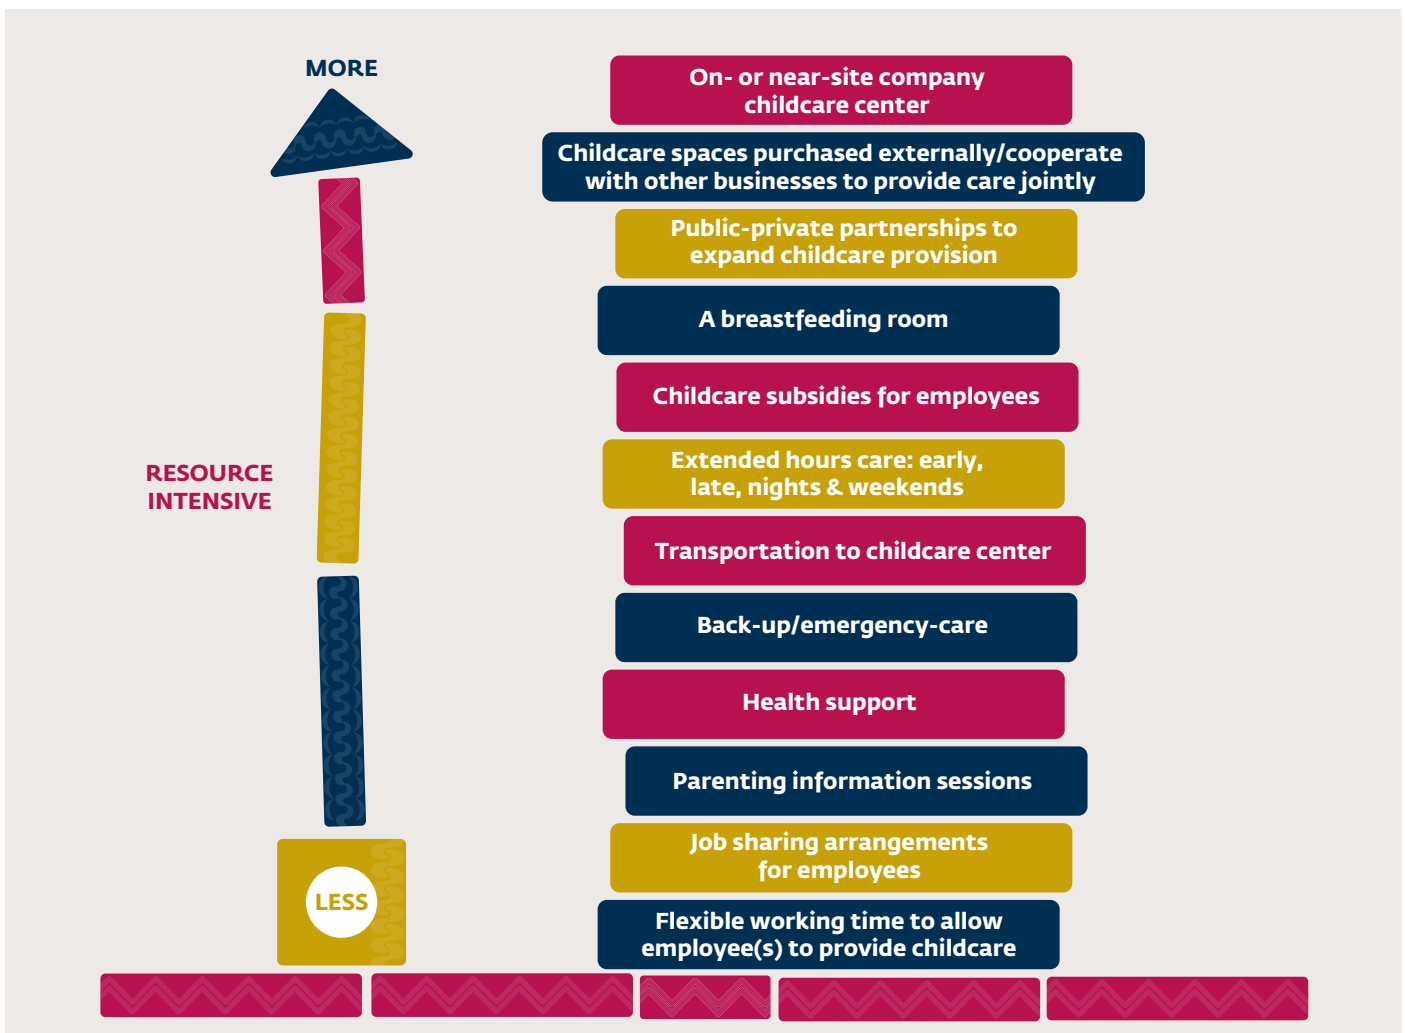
MORE

RESOURCE INTENSIVE

LESS

On- or near-site company childcare center

Childcare spaces purchased externally/cooperate with other businesses to provide care jointly

Public-private partnerships to expand childcare provision

A breastfeeding room

Childcare subsidies for employees

Extended hours care: early, late, nights & weekends

Transportation to childcare center

Back-up/emergency-care

Health support

Parenting information sessions

Job sharing arrangements for employees

Flexible working time to allow employee(s) to provide childcare